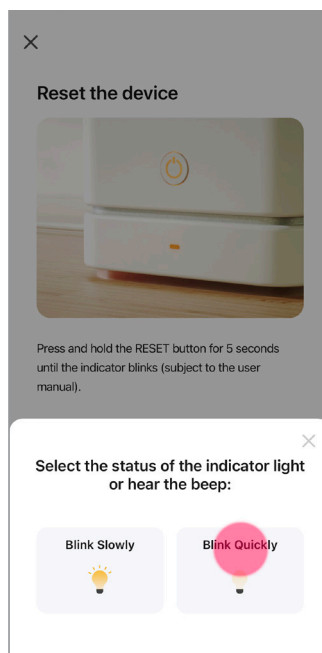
×

Reset the device

Press and hold the RESET button for 5 seconds until the indicator blinks (subject to the user manual).

×

Select the status of the indicator light or hear the beep:

Blink Slowly

Blink Quickly